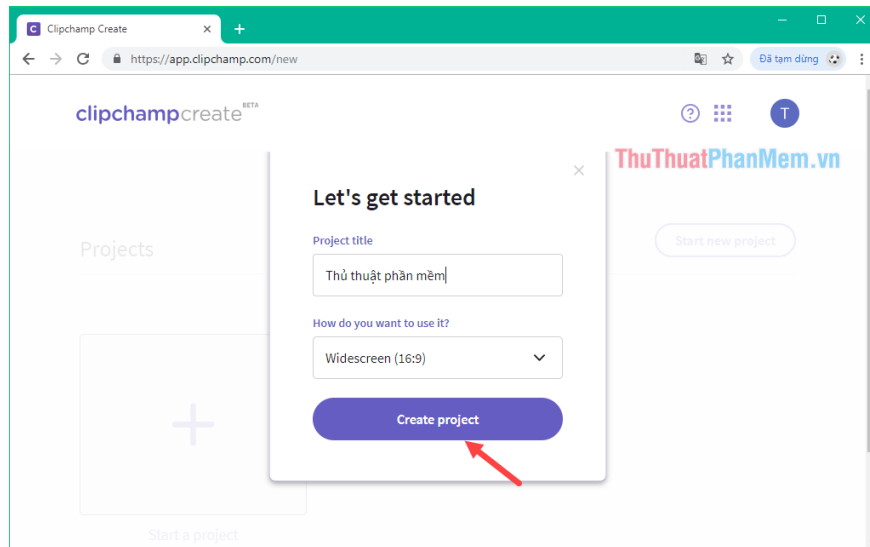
Clipchamp Create

https://app.clipchamp.com/new

Đã tạm dừng

clipchampcreate BETA

T

ThuThuatPhanMem.vn

Projects

Start new project

Let's get started

Project title

Thủ thuật phần mềm

How do you want to use it?

Widescreen (16:9)

Create project

Start a project